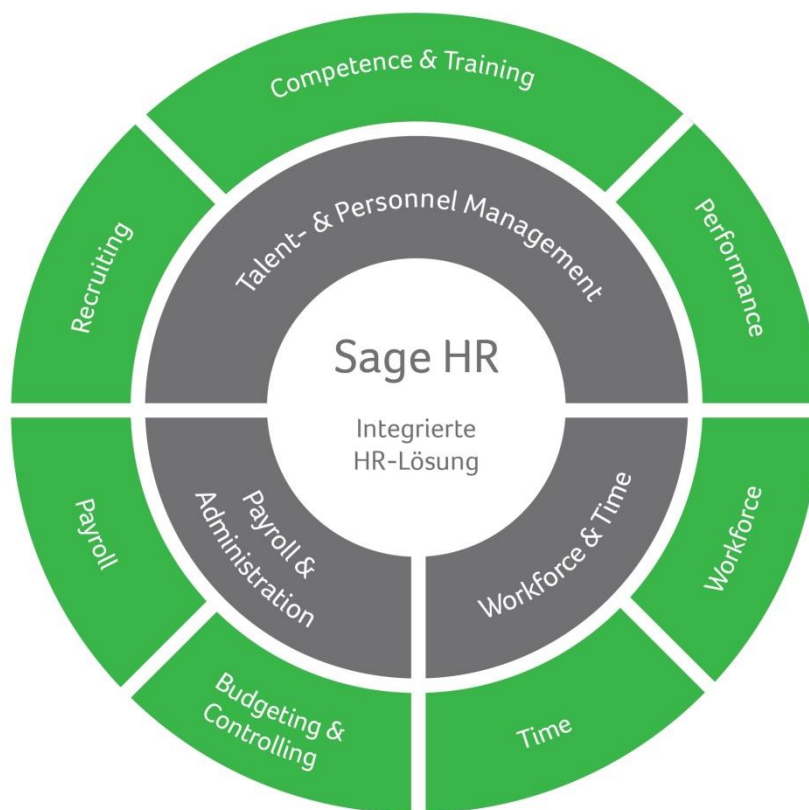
Competence & Training

Recruiting

Performance

Talent- & Personnel Management

Sage HR

Integrierte HR-Lösung

Payroll

Payroll & Administration

Workforce & Time

Workforce

Budgeting & Controlling

Time